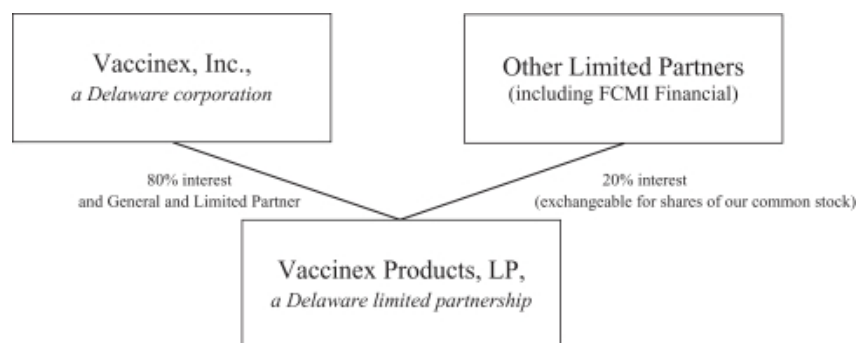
Vaccinex, Inc.,
*a Delaware corporation*

Other Limited Partners
(including FCMI Financial)

80% interest
and General and Limited Partner

20% interest
(exchangeable for shares of our common stock)

Vaccinex Products, LP,
*a Delaware limited partnership*